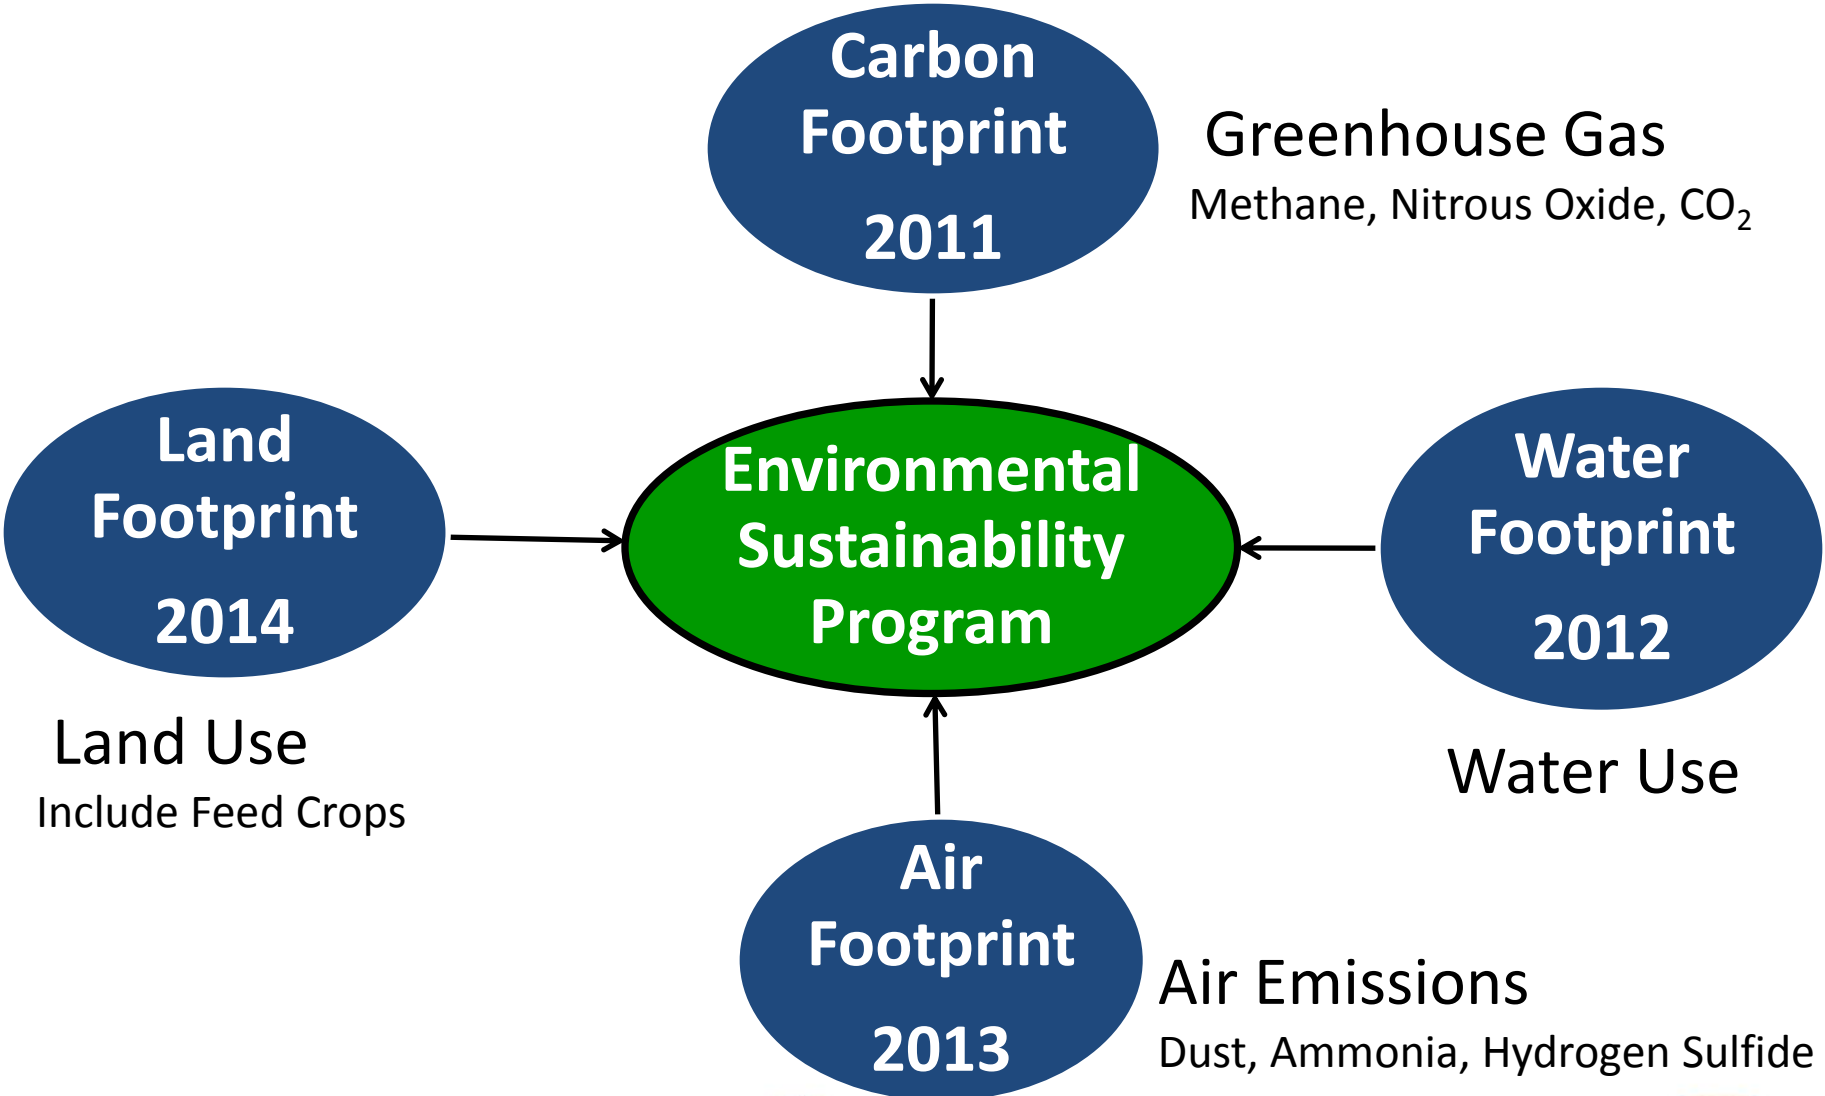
Carbon Footprint
2011

Greenhouse Gas
Methane, Nitrous Oxide, $CO_2$

Land Footprint
2014

Environmental Sustainability Program

Water Footprint
2012

Land Use
Include Feed Crops

Water Use

Air Footprint
2013

Air Emissions
Dust, Ammonia, Hydrogen Sulfide